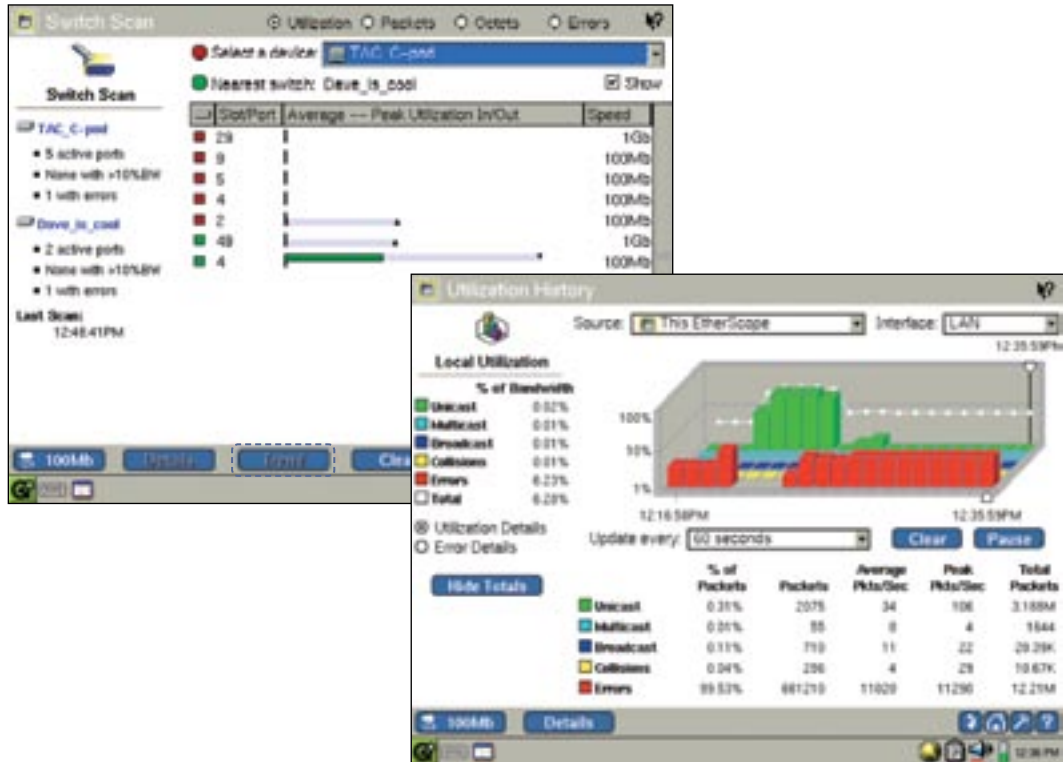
Switch Scan
Utilization Packets Octets Errors

Switch Scan
Select a device: TAC_C-pod
Nearest switch: Dave_is_cool
Show

TAC_C-pod
• 5 active ports
• None with >10%BW
• 1 with errors

Dave_is_cool
• 2 active ports
• None with >10%BW
• 1 with errors

Last Scan:
12:48:41PM

| | Slot/Port | Average --- Peak Utilization In/Out | Speed |
|---|---|---|---|
| | 29 | | 1Gb |
| | 9 | | 100Mb |
| | 5 | | 100Mb |
| | 4 | | 100Mb |
| | 2 | | 100Mb |
| | 48 | | 1Gb |
| | 4 | | 100Mb |

100Mb Details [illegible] Cle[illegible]

Utilization History
Source: This EtherScope Interface: LAN
12:35:59PM

Local Utilization
% of Bandwidth

| | |
|---|---|
| Unicast | 0.02% |
| Multicast | 0.01% |
| Broadcast | 0.01% |
| Collisions | 0.01% |
| Errors | 6.23% |
| Total | 6.28% |

100%
10%
1%
12:16:59PM
12:35:59PM

Utilization Details
Error Details
Update every: 60 seconds
Clear Pause

Hide Totals

| | % of Packets | Packets | Average Pkts/Sec | Peak Pkts/Sec | Total Packets |
|---|---|---|---|---|---|
| Unicast | 0.31% | 2075 | 34 | 106 | 3.168M |
| Multicast | 0.01% | 55 | 0 | 4 | 1644 |
| Broadcast | 0.11% | 710 | 11 | 22 | 29.29K |
| Collisions | 0.04% | 296 | 4 | 29 | 10.67K |
| Errors | 99.53% | 661210 | 11020 | 11290 | 12.21M |

100Mb Details
12:36 PM